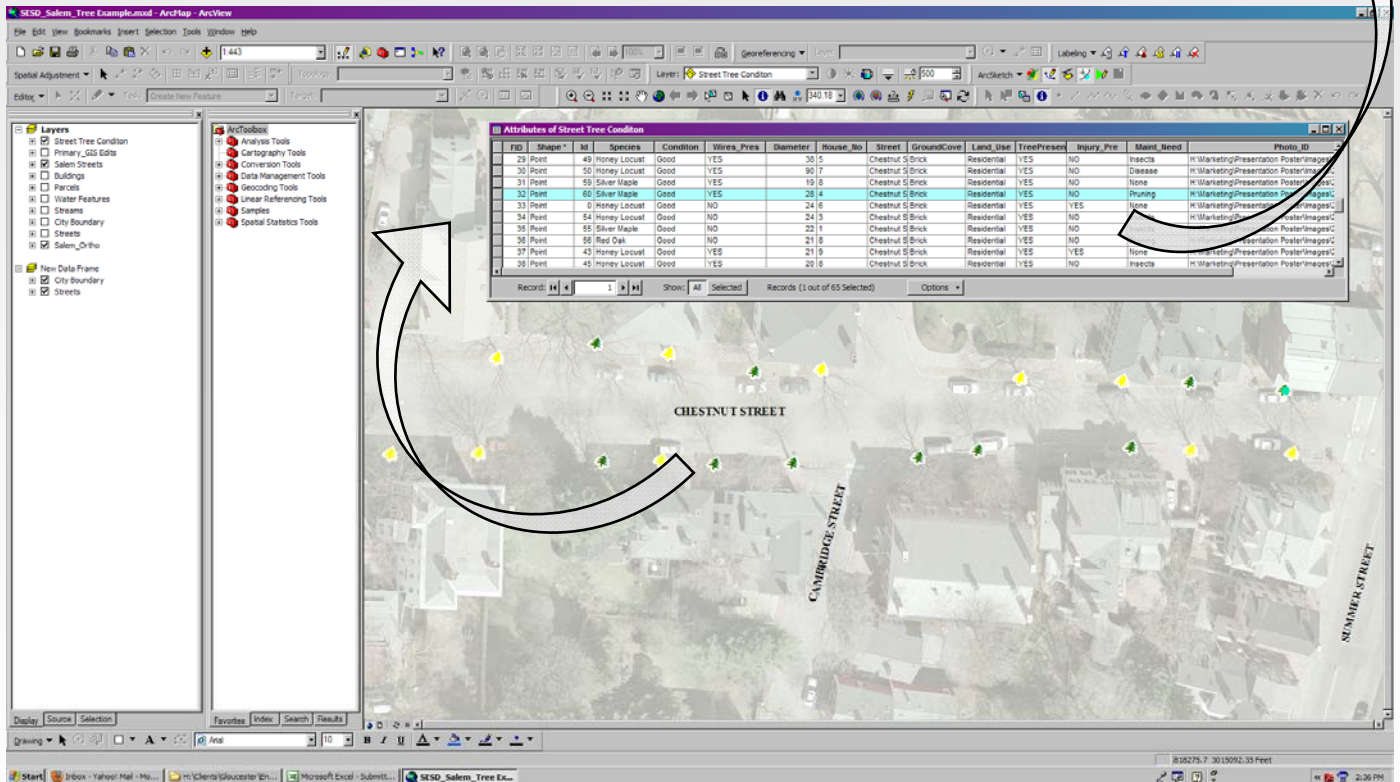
SESD_Salem_Tree Example.mxd - ArcMap - ArcView

File Edit View Bookmarks Insert Selection Tools Window Help

1:443

Georeferencing ▾ Layer:

Labeling ▾

Spatial Adjustment ▾

Layer: Street Tree Conditon

500

ArcSketch ▾

Editor ▾ Task: Create New Feature Target:

340.18

Layers
Street Tree Conditon
Primary_GIS Edits
Salem Streets
Buildings
Parcels
Water Features
Streams
City Boundary
Streets
Salem_Ortho

New Data Frame
City Boundary
Streets

ArcToolbox
Analysis Tools
Cartography Tools
Conversion Tools
Data Management Tools
Geocoding Tools
Linear Referencing Tools
Samples
Spatial Statistics Tools

Attributes of Street Tree Conditon

| FID | Shape* | Id | Species | Conditon | Wires_Pres | Diameter | House_No | Street | GroundCove | Land_Use | TreePresen | Injury_Pre | Maint_Need | Photo_ID |
|---|---|---|---|---|---|---|---|---|---|---|---|---|---|---|
| 29 | Point | 49 | Honey Locust | Good | YES | 38 | 5 | Chestnut S | Brick | Residential | YES | NO | Insects | H:\Marketing\Presentation Poster\Images\ |
| 30 | Point | 50 | Honey Locust | Good | YES | 90 | 7 | Chestnut S | Brick | Residential | YES | NO | Disease | H:\Marketing\Presentation Poster\Images\ |
| 31 | Point | 59 | Silver Maple | Good | YES | 19 | 8 | Chestnut S | Brick | Residential | YES | NO | None | H:\Marketing\Presentation Poster\Images\ |
| 32 | Point | 60 | Silver Maple | Good | YES | 28 | 4 | Chestnut S | Brick | Residential | YES | NO | Pruning | H:\Marketing\Presentation Poster\Images\ |
| 33 | Point | 0 | Honey Locust | Good | NO | 24 | 6 | Chestnut S | Brick | Residential | YES | YES | None | H:\Marketing\Presentation Poster\Images\ |
| 34 | Point | 54 | Honey Locust | Good | NO | 24 | 3 | Chestnut S | Brick | Residential | YES | NO | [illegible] | H:\Marketing\Presentation Poster\Images\ |
| 35 | Point | 55 | Silver Maple | Good | NO | 22 | 1 | Chestnut S | Brick | Residential | YES | NO | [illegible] | H:\Marketing\Presentation Poster\Images\ |
| 36 | Point | 56 | Red Oak | Good | NO | 21 | 8 | Chestnut S | Brick | Residential | YES | NO | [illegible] | H:\Marketing\Presentation Poster\Images\ |
| 37 | Point | 45 | Honey Locust | Good | YES | 21 | 9 | Chestnut S | Brick | Residential | YES | YES | None | H:\Marketing\Presentation Poster\Images\ |
| 38 | Point | 45 | Honey Locust | Good | YES | 20 | 8 | Chestnut S | Brick | Residential | YES | NO | Insects | H:\Marketing\Presentation Poster\Images\ |

Record: 1 Show: All Selected Records (1 out of 65 Selected) Options ▾

CHESTNUT STREET

CAMBRIDGE STREET

SUMMER STREET

Display Source Selection

Favorites Index Search Results

Drawing ▾ Arial 10 B I U A

818275.7 3015092.35 Feet

Start Inbox - Yahoo! Mail - Mo... H:\Clients\Gloucester\En... Microsoft Excel - Submitt... SESD_Salem_Tree Ex... 2:36 PM